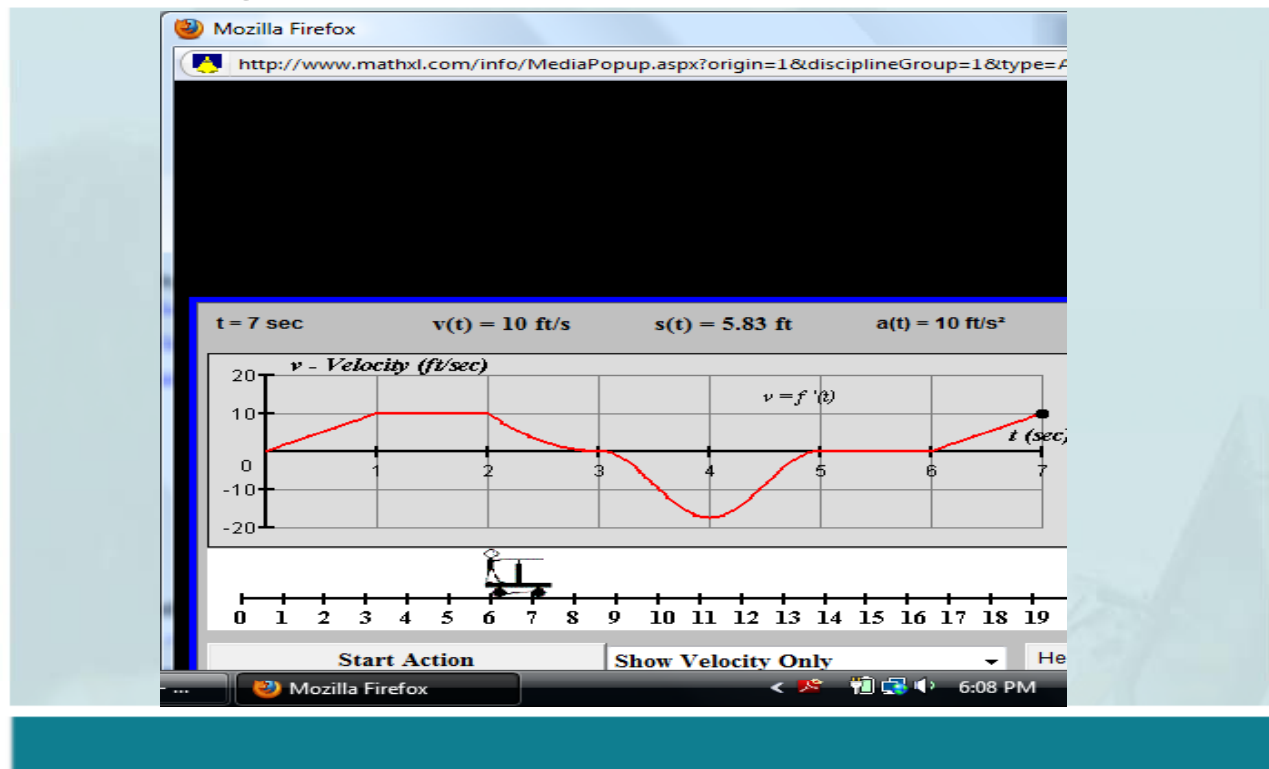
Mozilla Firefox

http://www.mathxl.com/info/MediaPopup.aspx?origin=1&disciplineGroup=1&type=A

t = 7 sec    v(t) = 10 ft/s    s(t) = 5.83 ft    a(t) = 10 ft/s²

v - Velocity (ft/sec)

$v = f\,'(t)$

t (sec)

20
10
0
-10
-20

1 2 3 4 5 6 7

0 1 2 3 4 5 6 7 8 9 10 11 12 13 14 15 16 17 18 19

Start Action

Show Velocity Only

He

Mozilla Firefox

6:08 PM